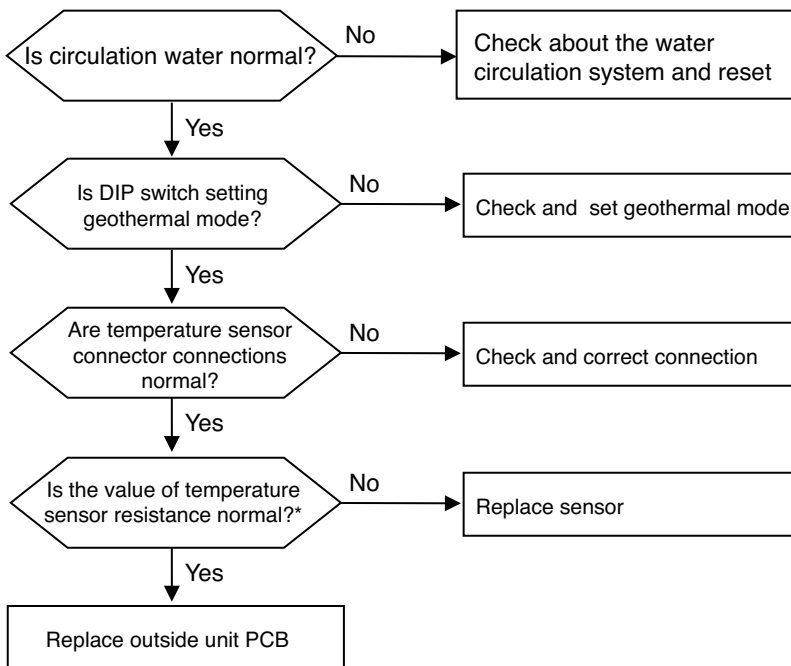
Is circulation water normal?

No

Check about the water circulation system and reset

Yes

Is DIP switch setting geothermal mode?

No

Check and set geothermal mode

Yes

Are temperature sensor connector connections normal?

No

Check and correct connection

Yes

Is the value of temperature sensor resistance normal?*

No

Replace sensor

Yes

Replace outside unit PCB